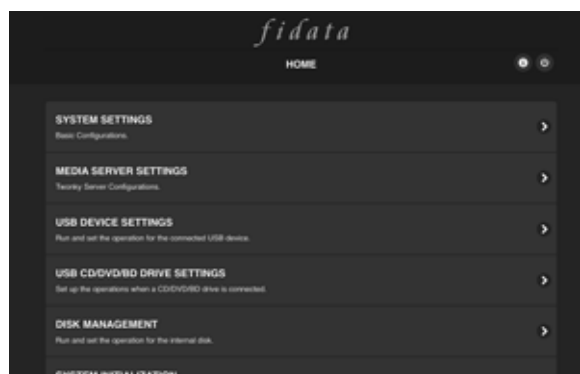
fidata

HOME

SYSTEM SETTINGS
Basic Configurations.

MEDIA SERVER SETTINGS
Twonky Server Configurations.

USB DEVICE SETTINGS
Run and set the operation for the connected USB device.

USB CD/DVD/BD DRIVE SETTINGS
Set up the operations when a CD/DVD/BD drive is connected.

DISK MANAGEMENT
Run and set the operation for the internal disk.

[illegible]